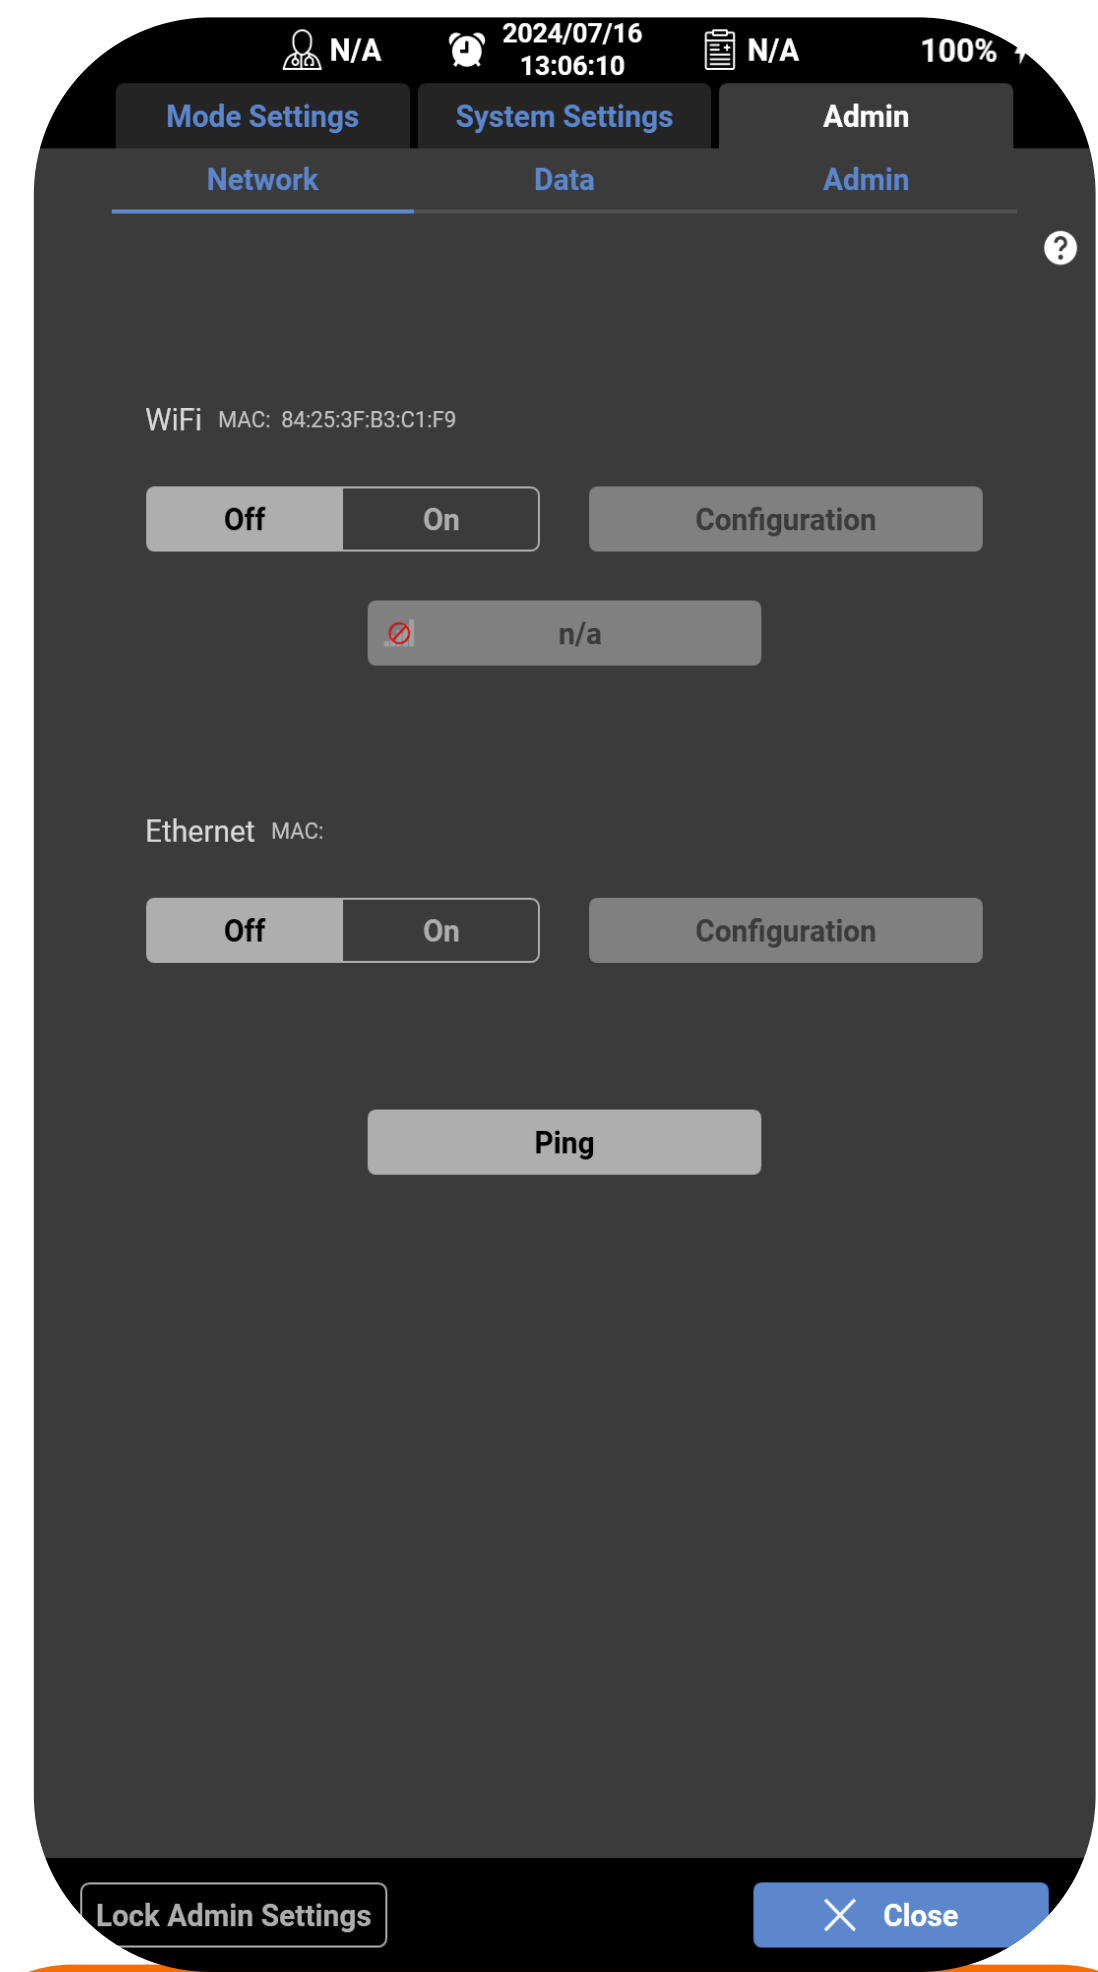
N/A 2024/07/16 13:06:10 N/A 100%

Mode Settings | System Settings | Admin

Network | Data | Admin

?

WiFi MAC: 84:25:3F:B3:C1:F9

Off | On

Configuration

n/a

Ethernet MAC:

Off | On

Configuration

Ping

Lock Admin Settings

Close